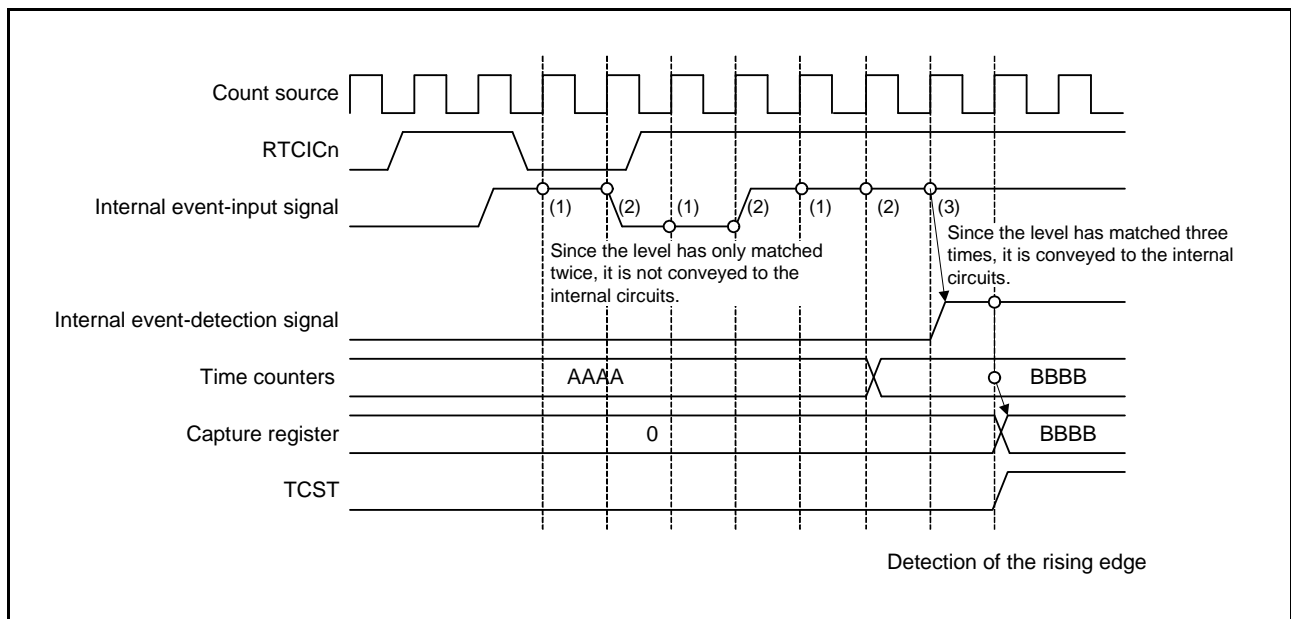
Count source

RTCICn

Internal event-input signal

(1) (2) (1) (2) (1) (2) (3)

Since the level has only matched twice, it is not conveyed to the internal circuits.

Since the level has matched three times, it is conveyed to the internal circuits.

Internal event-detection signal

Time counters

AAAA

BBBB

Capture register

0

BBBB

TCST

Detection of the rising edge